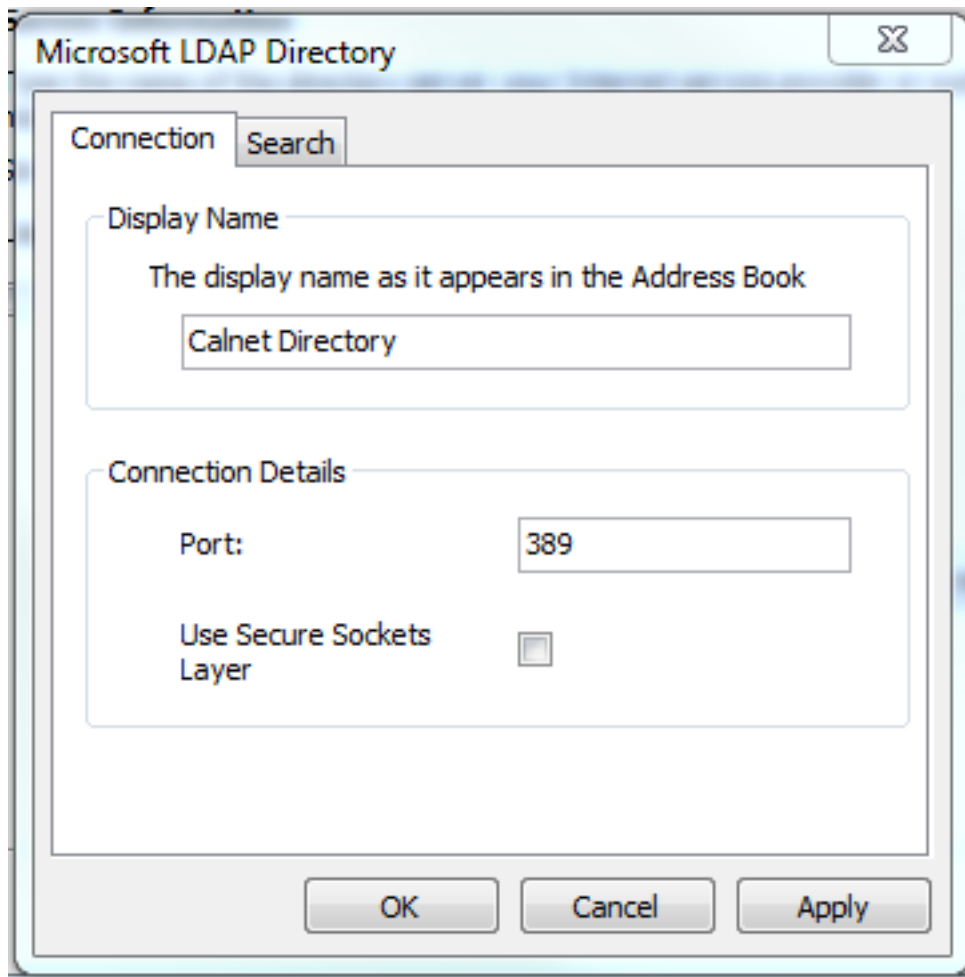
Microsoft LDAP Directory

Connection | Search

Display Name

The display name as it appears in the Address Book

Calnet Directory

Connection Details

Port:

389

Use Secure Sockets Layer

OK

Cancel

Apply